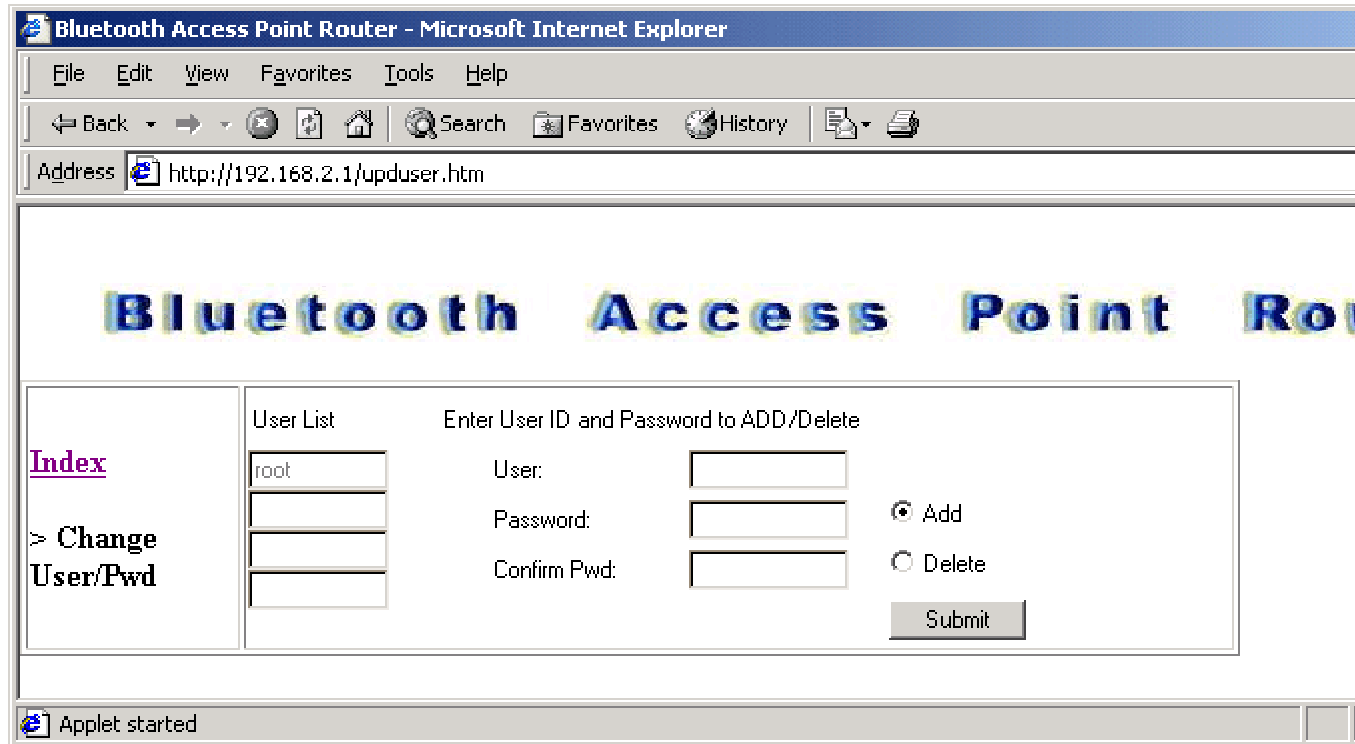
Bluetooth Access Point Router - Microsoft Internet Explorer

File Edit View Favorites Tools Help

Back Search Favorites History

Address http://192.168.2.1/updduser.htm

Bluetooth Access Point Rou

Index

> Change User/Pwd

User List

root

Enter User ID and Password to ADD/Delete

User:

Password:

Confirm Pwd:

Add

Delete

Submit

Applet started